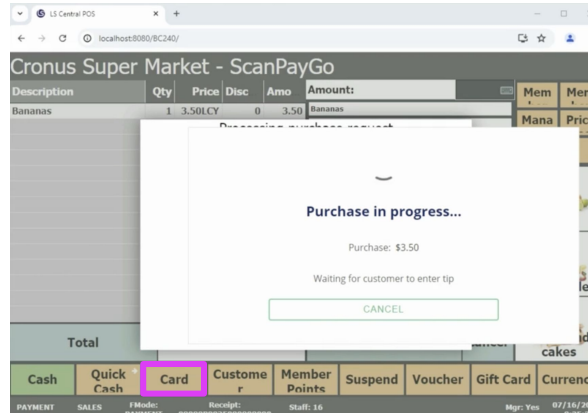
LS Central POS
localhost:8080/BC240/

Cronus Super Market - ScanPayGo

| Description | Qty | Price | Disc | Amo |
|---|---|---|---|---|
| Bananas | 1 | 3.50LCY | 0 | 3.50 |

Amount:
Bananas

Processing purchase request

Purchase in progress...

Purchase: $3.50

Waiting for customer to enter tip

CANCEL

Mem
Mer
Mana
Pric
le
cakes

Total

Cash
Quick Cash
Card
Custome r
Member Points
Suspend
Voucher
Gift Card
Curren

PAYMENT
SALES
FMode:
Receipt:
Staff: 16
Mgr: Yes
07/16/2